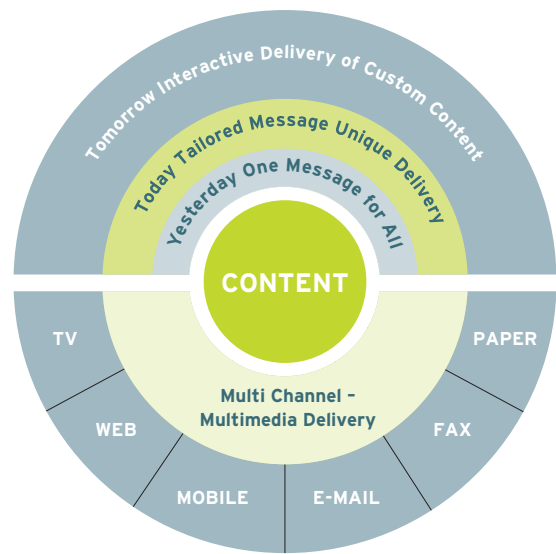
Tomorrow Interactive Delivery of Custom Content

Today Tailored Message Unique Delivery

Yesterday One Message for All

CONTENT

Multi Channel – Multimedia Delivery

TV

WEB

MOBILE

E-MAIL

FAX

PAPER